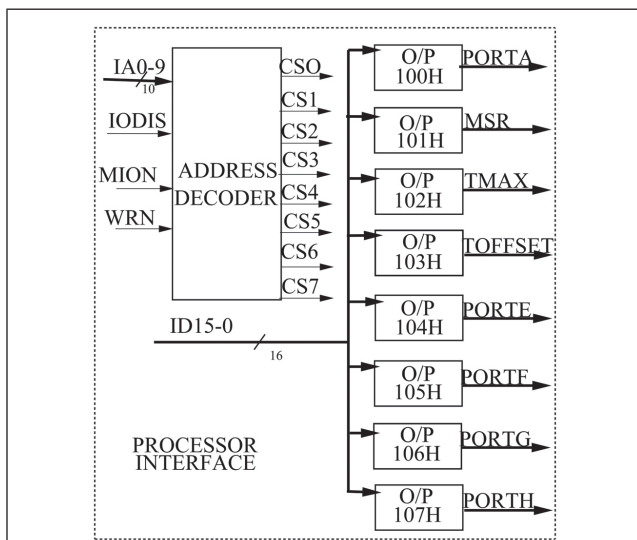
IA0-9
10
IODIS
MION
WRN
ADDRESS DECODER
CSO
CS1
CS2
CS3
CS4
CS5
CS6
CS7
ID15-0
16
O/P 100H
PORTA
O/P 101H
MSR
O/P 102H
TMAX
O/P 103H
TOFFSET
O/P 104H
PORTE
O/P 105H
PORTF
O/P 106H
PORTG
O/P 107H
PORTH
PROCESSOR INTERFACE